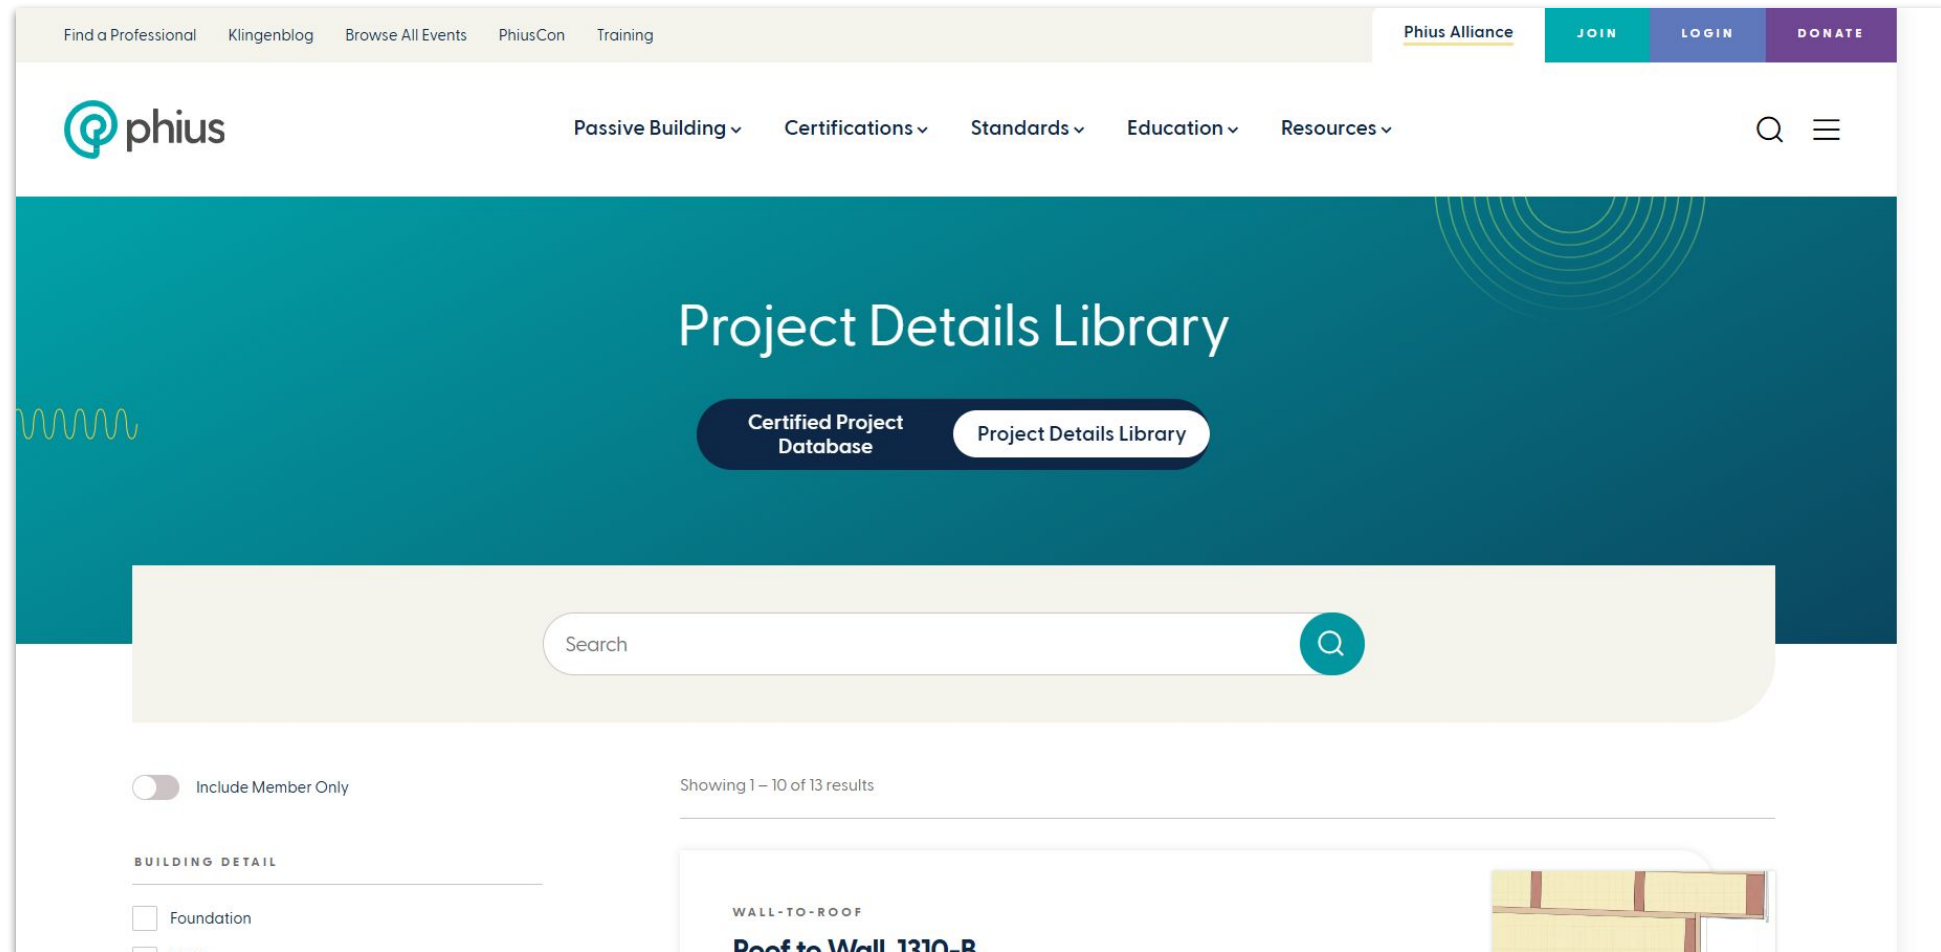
Find a Professional Klingenblog Browse All Events PhiusCon Training

Phius Alliance JOIN LOGIN DONATE

phius

Passive Building Certifications Standards Education Resources

Project Details Library

Certified Project Database

Project Details Library

Search

Include Member Only

BUILDING DETAIL

Foundation

Showing 1 – 10 of 13 results

WALL-TO-ROOF

Roof to Wall 1310-B